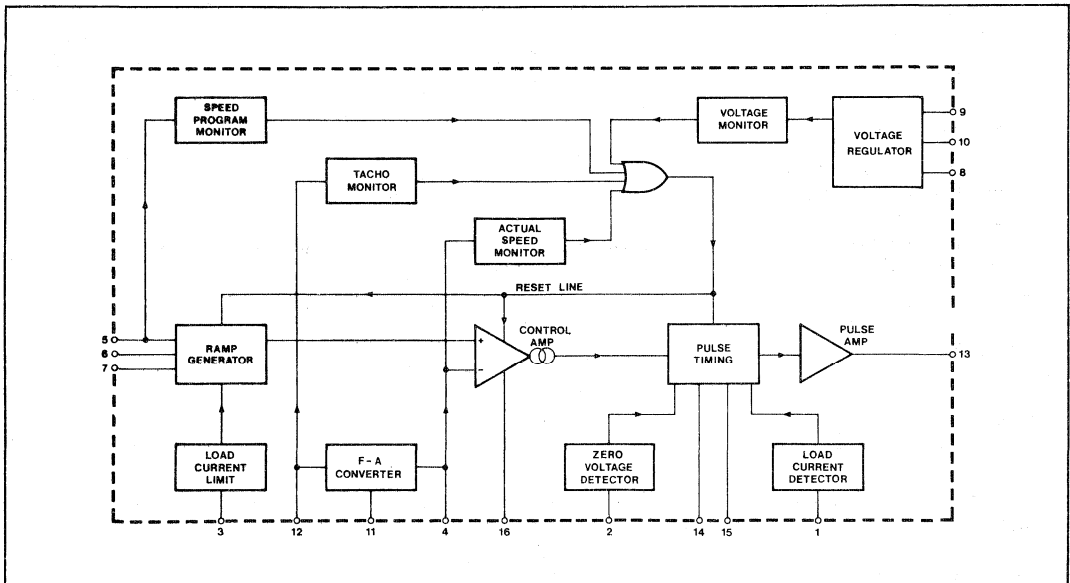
SPEED PROGRAM MONITOR

VOLTAGE MONITOR

VOLTAGE REGULATOR

9

10

8

TACHO MONITOR

ACTUAL SPEED MONITOR

RESET LINE

5

6

7

RAMP GENERATOR

+

−

CONTROL AMP

PULSE TIMING

PULSE AMP

13

LOAD CURRENT LIMIT

F - A CONVERTER

ZERO VOLTAGE DETECTOR

LOAD CURRENT DETECTOR

3

12

11

4

16

2

14

15

1